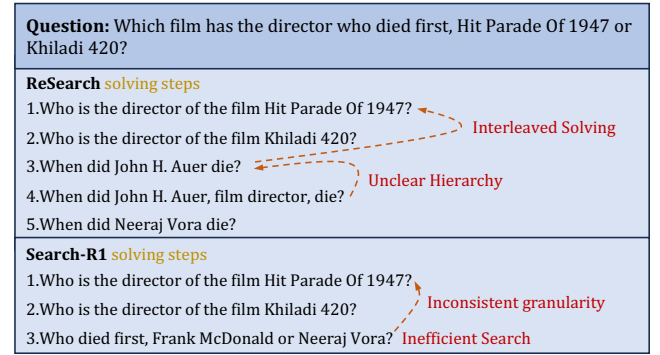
**Question:** Which film has the director who died first, Hit Parade Of 1947 or Khiladi 420?

**ReSearch** solving steps

1.Who is the director of the film Hit Parade Of 1947?

2.Who is the director of the film Khiladi 420?

3.When did John H. Auer die?

4.When did John H. Auer, film director, die?

5.When did Neeraj Vora die?

Interleaved Solving

Unclear Hierarchy

**Search-R1** solving steps

1.Who is the director of the film Hit Parade Of 1947?

2.Who is the director of the film Khiladi 420?

3.Who died first, Frank McDonald or Neeraj Vora?

Inconsistent granularity

Inefficient Search